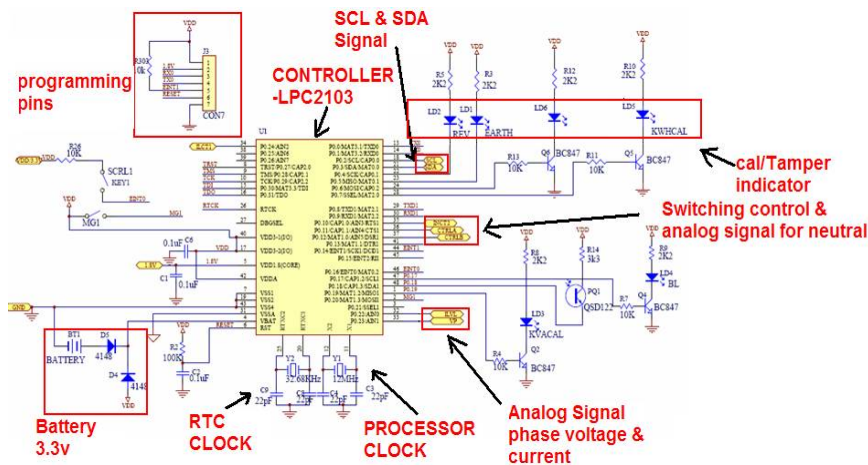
SCL & SDA Signal

programming pins

CONTROLLER -LPC2103

cal/Tamper indicator

Switching control & analog signal for neutral

Battery 3.3v

RTC CLOCK

PROCESSOR CLOCK

Analog Signal phase voltage & current

VDD
R303 0k
J3
CON7
U1
R36 10K
SCRL1
KEY1
MG1
C6 0.1uF
C1 0.1uF
1.8V
VDD
BT1
BATTERY
D5 4148
D4 4148
R2 100K
C2 0.1uF
RESET
Y2 32.768KHz
Y1 12MHz
C9 22pF
C8 22pF
C4 22pF
C3 22pF
R5 2K2
R3 2K2
R12 2K2
R10 2K2
LD2 REV
LD1 EARTH
LD6
LD5 KWHCAL
R13 10K
Q6 BC847
R11 10K
Q5 BC847
R8 2K2
R14 3k3
PQ1 QSD122
R9 2K2
LD4 BL
R7 10K
Q4 BC847
LD3 KVACAL
R4 10K
Q2 BC847
GND